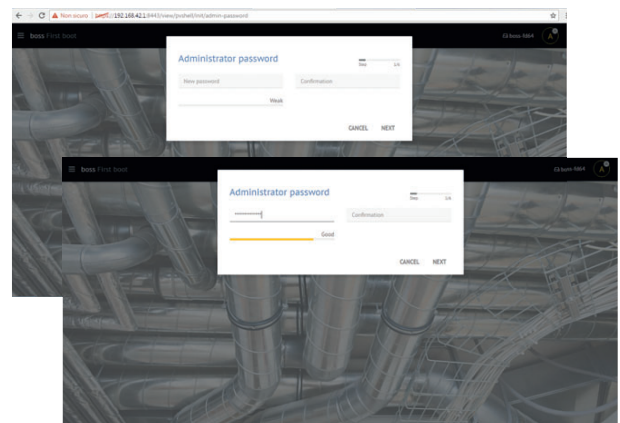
Non sécurisé | https://192.168.42.1:8443/view/jnshell/init/admin-password

boss First boot

boss-6864

A

Administrator password

Step 1/4

New password

Confirmation

Weak

CANCEL NEXT

boss First boot

boss-6864

A

Administrator password

Step 1/4

••••••••

Confirmation

Good

CANCEL NEXT